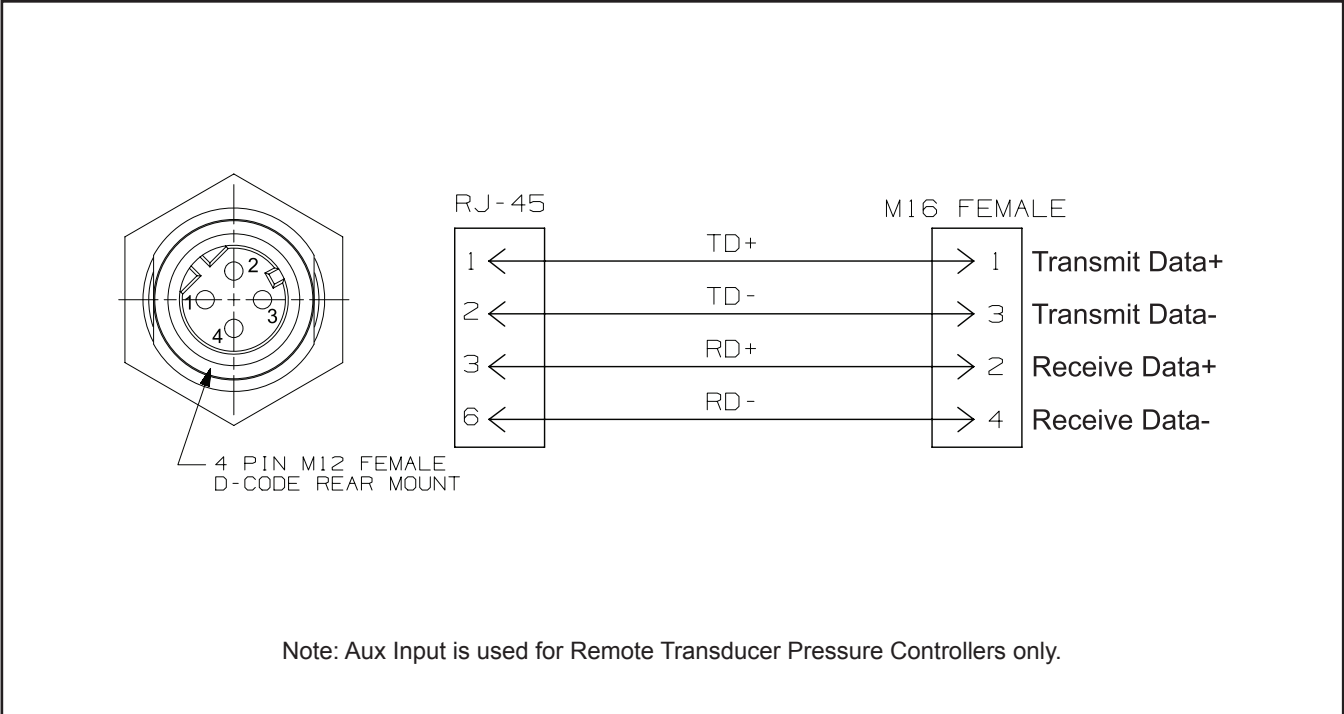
2
1
3
4

4 PIN M12 FEMALE
D-CODE REAR MOUNT

RJ-45

M16 FEMALE

1 TD+ 1 Transmit Data+
2 TD- 3 Transmit Data-
3 RD+ 2 Receive Data+
6 RD- 4 Receive Data-

Note: Aux Input is used for Remote Transducer Pressure Controllers only.